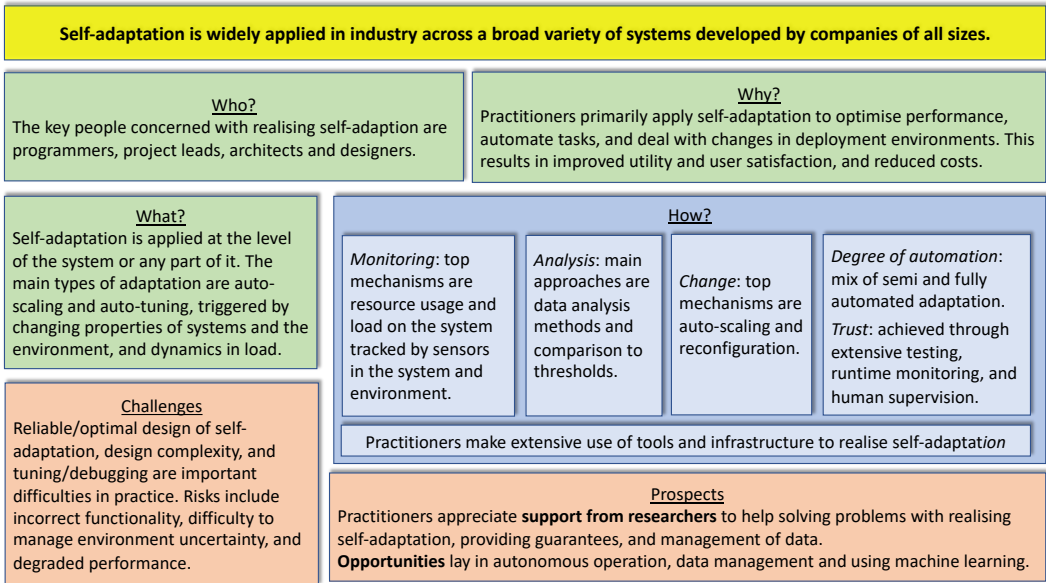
Self-adaptation is widely applied in industry across a broad variety of systems developed by companies of all sizes.

Who?
The key people concerned with realising self-adaption are programmers, project leads, architects and designers.

Why?
Practitioners primarily apply self-adaptation to optimise performance, automate tasks, and deal with changes in deployment environments. This results in improved utility and user satisfaction, and reduced costs.

What?
Self-adaptation is applied at the level of the system or any part of it. The main types of adaptation are auto-scaling and auto-tuning, triggered by changing properties of systems and the environment, and dynamics in load.

How?

*Monitoring*: top mechanisms are resource usage and load on the system tracked by sensors in the system and environment.

*Analysis*: main approaches are data analysis methods and comparison to thresholds.

*Change*: top mechanisms are auto-scaling and reconfiguration.

*Degree of automation*: mix of semi and fully automated adaptation.
*Trust*: achieved through extensive testing, runtime monitoring, and human supervision.

Practitioners make extensive use of tools and infrastructure to realise self-adaptation

Challenges
Reliable/optimal design of self-adaptation, design complexity, and tuning/debugging are important difficulties in practice. Risks include incorrect functionality, difficulty to manage environment uncertainty, and degraded performance.

Prospects
Practitioners appreciate **support from researchers** to help solving problems with realising self-adaptation, providing guarantees, and management of data.
**Opportunities** lay in autonomous operation, data management and using machine learning.